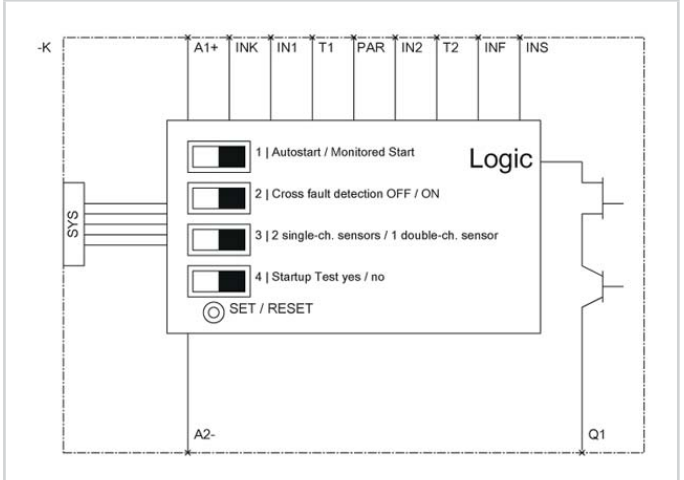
-K

A1+ INK IN1 T1 PAR IN2 T2 INF INS

1 | Autostart / Monitored Start

Logic

2 | Cross fault detection OFF / ON

SYS

3 | 2 single-ch. sensors / 1 double-ch. sensor

4 | Startup Test yes / no

SET / RESET

A2-

Q1